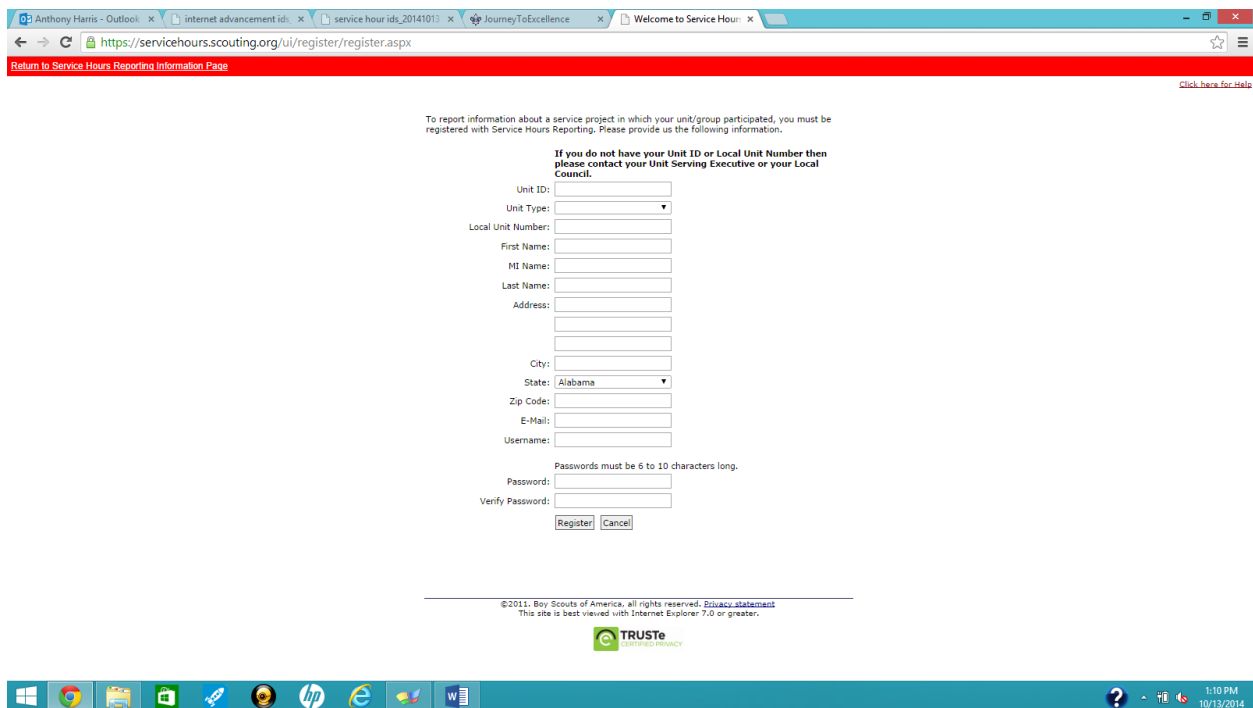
Anthony Harris - Outlook ×
internet advancement ids ×
service hour ids_20141013 ×
JourneyToExcellence ×
Welcome to Service Hours ×

https://servicehours.scouting.org/ui/register/register.aspx

Return to Service Hours Reporting Information Page

Click here for Help

To report information about a service project in which your unit/group participated, you must be registered with Service Hours Reporting. Please provide us the following information.

If you do not have your Unit ID or Local Unit Number then please contact your Unit Serving Executive or your Local Council.

Unit ID:
Unit Type:
Local Unit Number:
First Name:
MI Name:
Last Name:
Address:
City:
State: Alabama
Zip Code:
E-Mail:
Username:

Passwords must be 6 to 10 characters long.

Password:
Verify Password:

Register Cancel

©2011. Boy Scouts of America, all rights reserved. Privacy statement
This site is best viewed with Internet Explorer 7.0 or greater.

TRUSTe
CERTIFIED PRIVACY

1:10 PM
10/13/2014